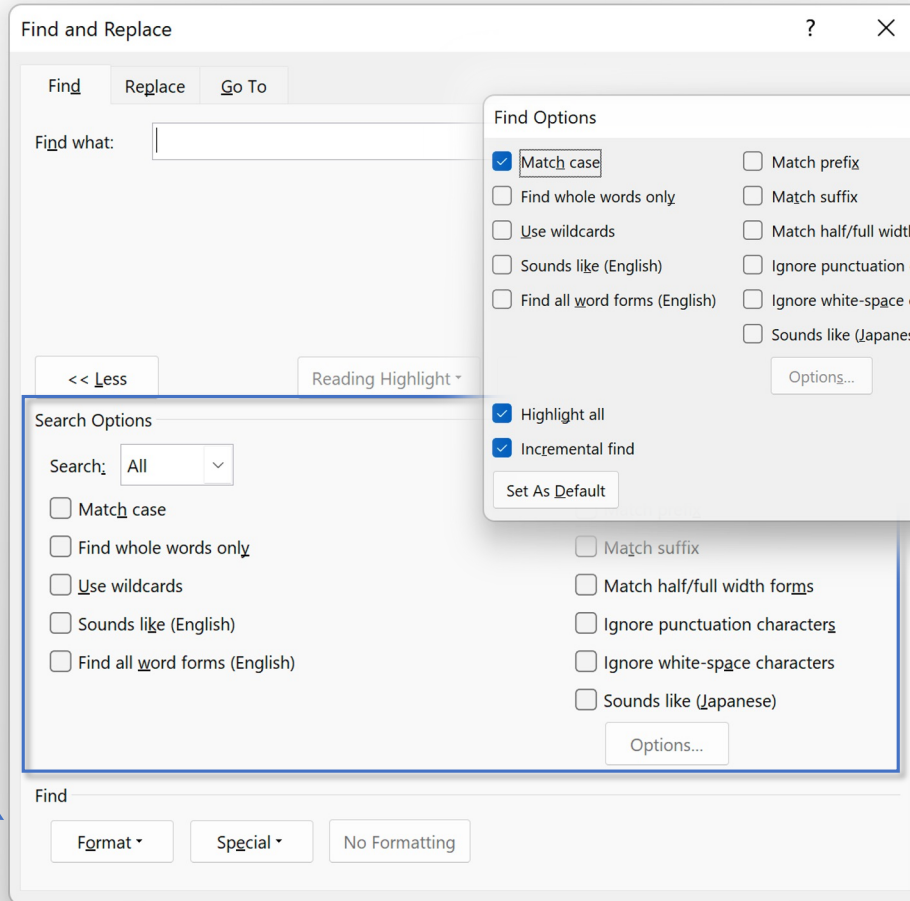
Find and Replace

?

Find

Replace

Go To

Find what:

Find Options

Match case

Find whole words only

Use wildcards

Sounds like (English)

Find all word forms (English)

Match prefix

Match suffix

Match half/full widt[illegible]

Ignore punctuation

Ignore white-space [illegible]

Sounds like (Japanes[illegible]

Options...

Highlight all

Incremental find

Set As Default

<< Less

Reading Highlight

Search Options

Search: All

Match case

Find whole words only

Use wildcards

Sounds like (English)

Find all word forms (English)

Match suffix

Match half/full width forms

Ignore punctuation characters

Ignore white-space characters

Sounds like (Japanese)

Options...

Find

Format

Special

No Formatting